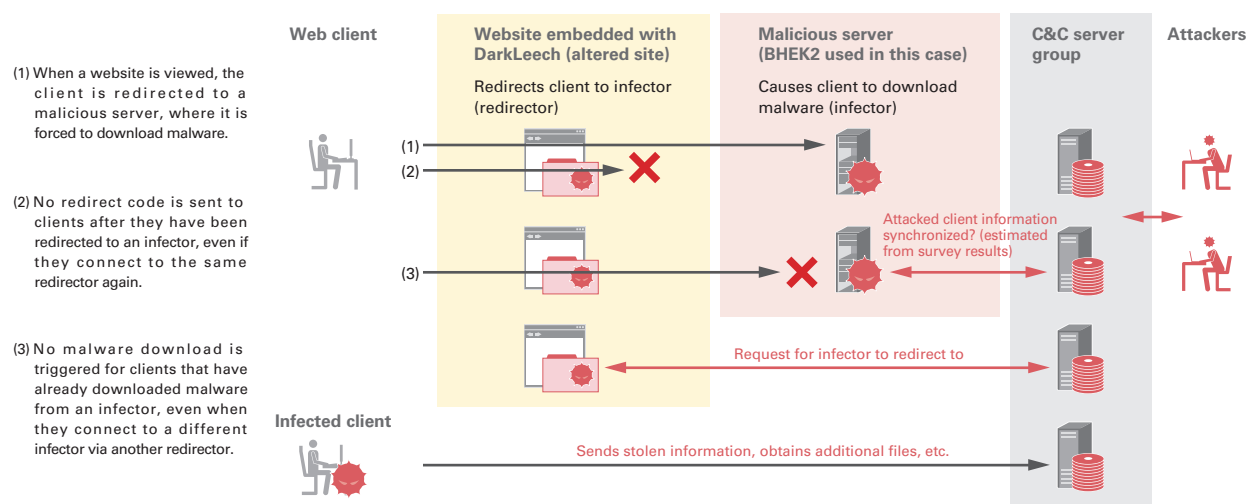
(1) When a website is viewed, the client is redirected to a malicious server, where it is forced to download malware.

(2) No redirect code is sent to clients after they have been redirected to an infector, even if they connect to the same redirector again.

(3) No malware download is triggered for clients that have already downloaded malware from an infector, even when they connect to a different infector via another redirector.

Web client

Website embedded with DarkLeech (altered site)

Redirects client to infector (redirector)

Malicious server (BHEK2 used in this case)

Causes client to download malware (infector)

C&C server group

Attackers

(1)

(2)

(3)

Attacked client information synchronized? (estimated from survey results)

Request for infector to redirect to

Infected client

Sends stolen information, obtains additional files, etc.